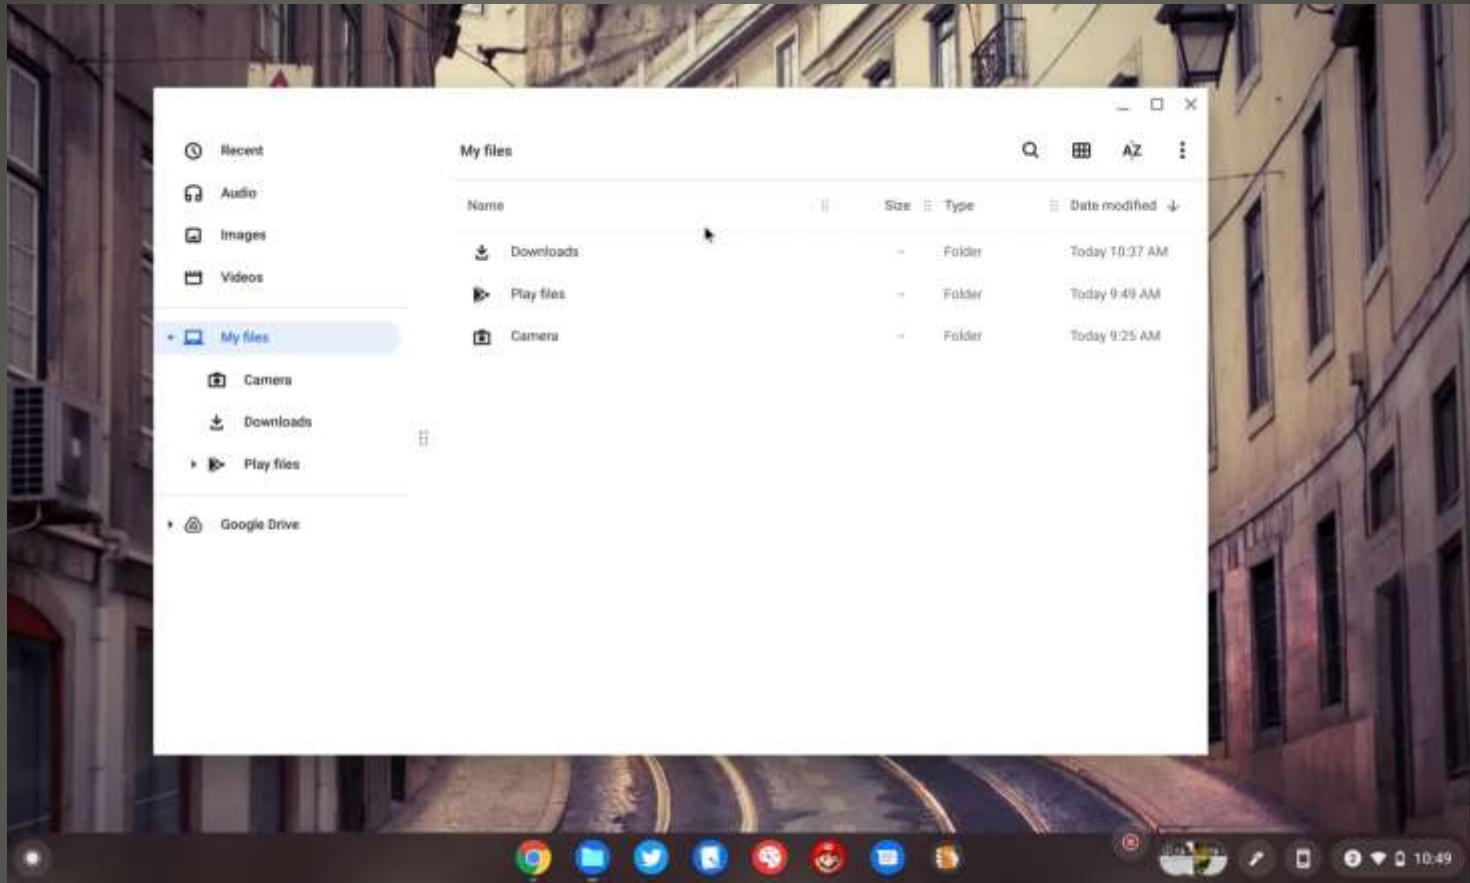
Recent
Audio
Images
Videos
My files
Camera
Downloads
Play files
Google Drive

My files

AZ

| Name | Size | Type | Date modified |
|---|---|---|---|
| Downloads | – | Folder | Today 10:37 AM |
| Play files | – | Folder | Today 9:49 AM |
| Camera | – | Folder | Today 9:25 AM |

10:49